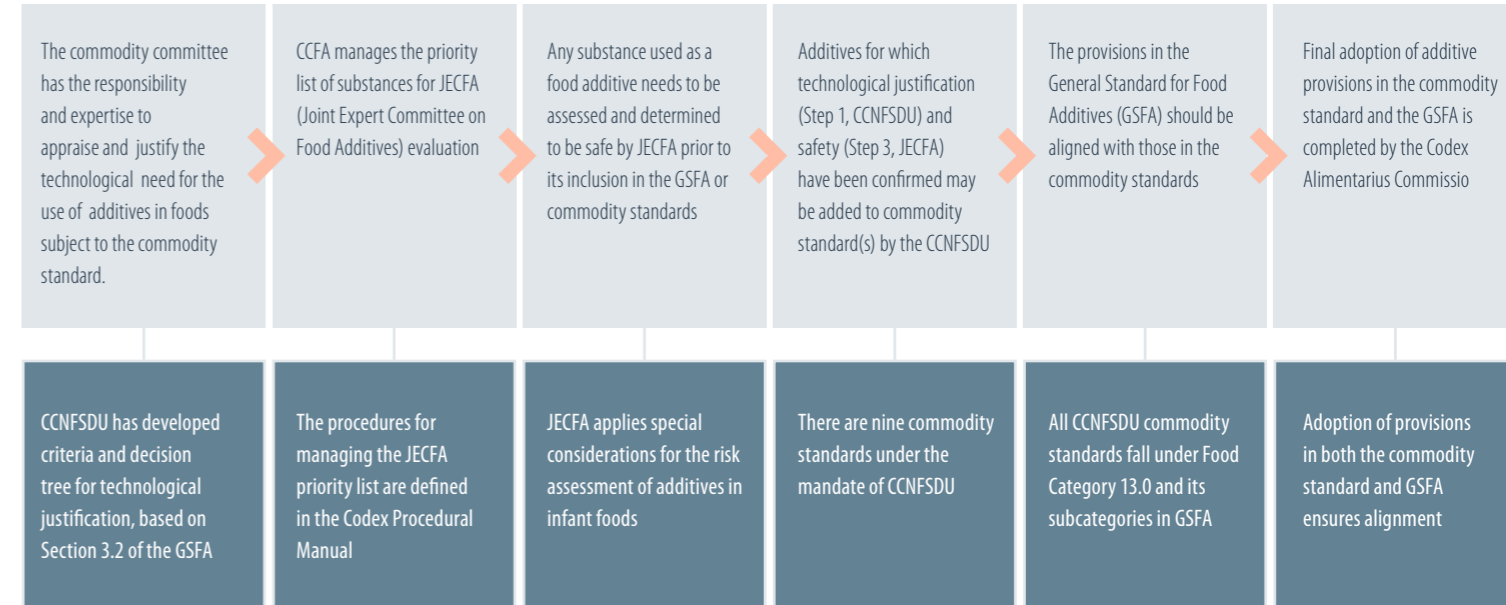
The commodity committee has the responsibility and expertise to appraise and justify the technological need for the use of additives in foods subject to the commodity standard.

CCFA manages the priority list of substances for JECFA (Joint Expert Committee on Food Additives) evaluation

Any substance used as a food additive needs to be assessed and determined to be safe by JECFA prior to its inclusion in the GSFA or commodity standards

Additives for which technological justification (Step 1, CCNFSDU) and safety (Step 3, JECFA) have been confirmed may be added to commodity standard(s) by the CCNFSDU

The provisions in the General Standard for Food Additives (GSFA) should be aligned with those in the commodity standards

Final adoption of additive provisions in the commodity standard and the GSFA is completed by the Codex Alimentarius Commissio

CCNFSDU has developed criteria and decision tree for technological justification, based on Section 3.2 of the GSFA

The procedures for managing the JECFA priority list are defined in the Codex Procedural Manual

JECFA applies special considerations for the risk assessment of additives in infant foods

There are nine commodity standards under the mandate of CCNFSDU

All CCNFSDU commodity standards fall under Food Category 13.0 and its subcategories in GSFA

Adoption of provisions in both the commodity standard and GSFA ensures alignment